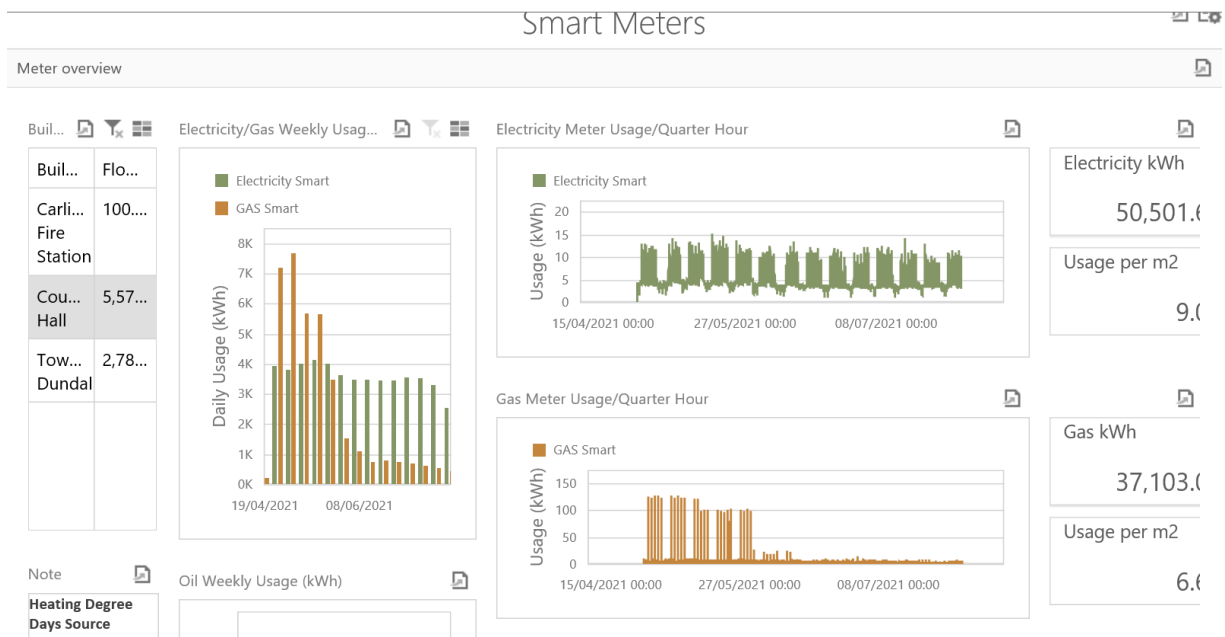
Smart Meters

Meter overview

Buil...

| Buil... | Flo... |
|---|---|
| Carli... Fire Station | 100.... |
| Cou... Hall | 5,57... |
| Tow... Dundal | 2,78... |

Note

**Heating Degree Days Source**

Electricity/Gas Weekly Usag...

Electricity Smart
GAS Smart

Daily Usage (kWh)
8K
7K
6K
5K
4K
3K
2K
1K
0K
19/04/2021
08/06/2021

Oil Weekly Usage (kWh)

Electricity Meter Usage/Quarter Hour

Electricity Smart

Usage (kWh)
20
15
10
5
0
15/04/2021 00:00
27/05/2021 00:00
08/07/2021 00:00

Gas Meter Usage/Quarter Hour

GAS Smart

Usage (kWh)
150
100
50
0
15/04/2021 00:00
27/05/2021 00:00
08/07/2021 00:00

Electricity kWh
50,501.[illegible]

Usage per m2
9.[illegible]

Gas kWh
37,103.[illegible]

Usage per m2
6.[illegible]